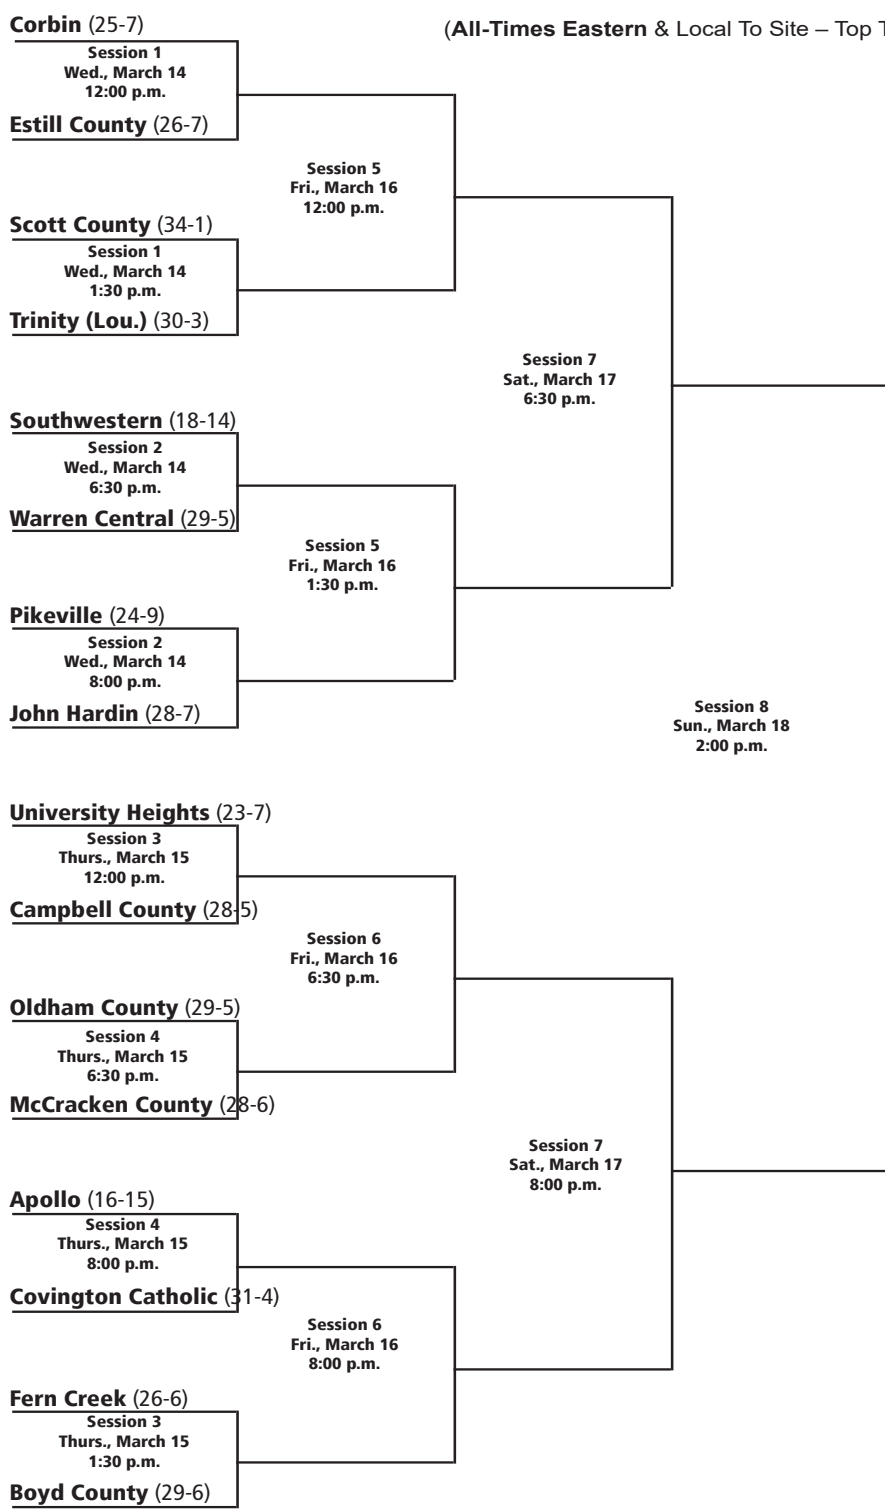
Corbin (25-7)

(All-Times Eastern & Local To Site – Top T

Session 1
Wed., March 14
12:00 p.m.

Estill County (26-7)

Session 5
Fri., March 16
12:00 p.m.

Scott County (34-1)

Session 1
Wed., March 14
1:30 p.m.

Trinity (Lou.) (30-3)

Session 7
Sat., March 17
6:30 p.m.

Southwestern (18-14)

Session 2
Wed., March 14
6:30 p.m.

Warren Central (29-5)

Session 5
Fri., March 16
1:30 p.m.

Pikeville (24-9)

Session 2
Wed., March 14
8:00 p.m.

John Hardin (28-7)

Session 8
Sun., March 18
2:00 p.m.

University Heights (23-7)

Session 3
Thurs., March 15
12:00 p.m.

Campbell County (28-5)

Session 6
Fri., March 16
6:30 p.m.

Oldham County (29-5)

Session 4
Thurs., March 15
6:30 p.m.

McCracken County (28-6)

Session 7
Sat., March 17
8:00 p.m.

Apollo (16-15)

Session 4
Thurs., March 15
8:00 p.m.

Covington Catholic (31-4)

Session 6
Fri., March 16
8:00 p.m.

Fern Creek (26-6)

Session 3
Thurs., March 15
1:30 p.m.

Boyd County (29-6)